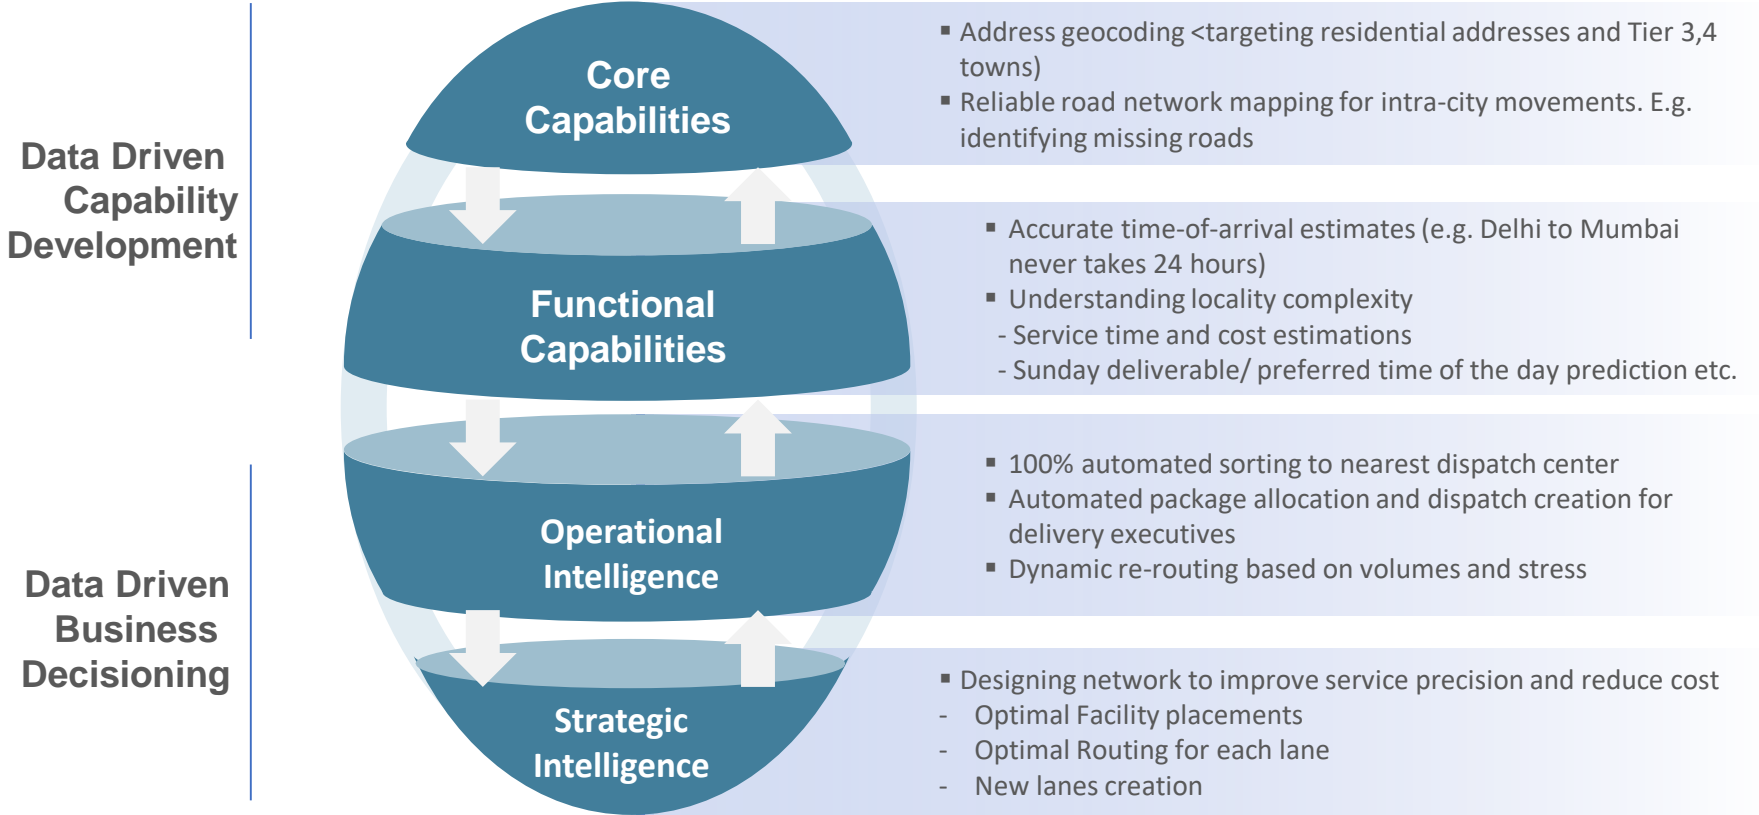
Data Driven Capability Development

Data Driven Business Decisioning

Core Capabilities

Functional Capabilities

Operational Intelligence

Strategic Intelligence

▪ Address geocoding <targeting residential addresses and Tier 3,4 towns)
▪ Reliable road network mapping for intra-city movements. E.g. identifying missing roads

▪ Accurate time-of-arrival estimates (e.g. Delhi to Mumbai never takes 24 hours)
▪ Understanding locality complexity
- Service time and cost estimations
- Sunday deliverable/ preferred time of the day prediction etc.

▪ 100% automated sorting to nearest dispatch center
▪ Automated package allocation and dispatch creation for delivery executives
▪ Dynamic re-routing based on volumes and stress

▪ Designing network to improve service precision and reduce cost
- Optimal Facility placements
- Optimal Routing for each lane
- New lanes creation